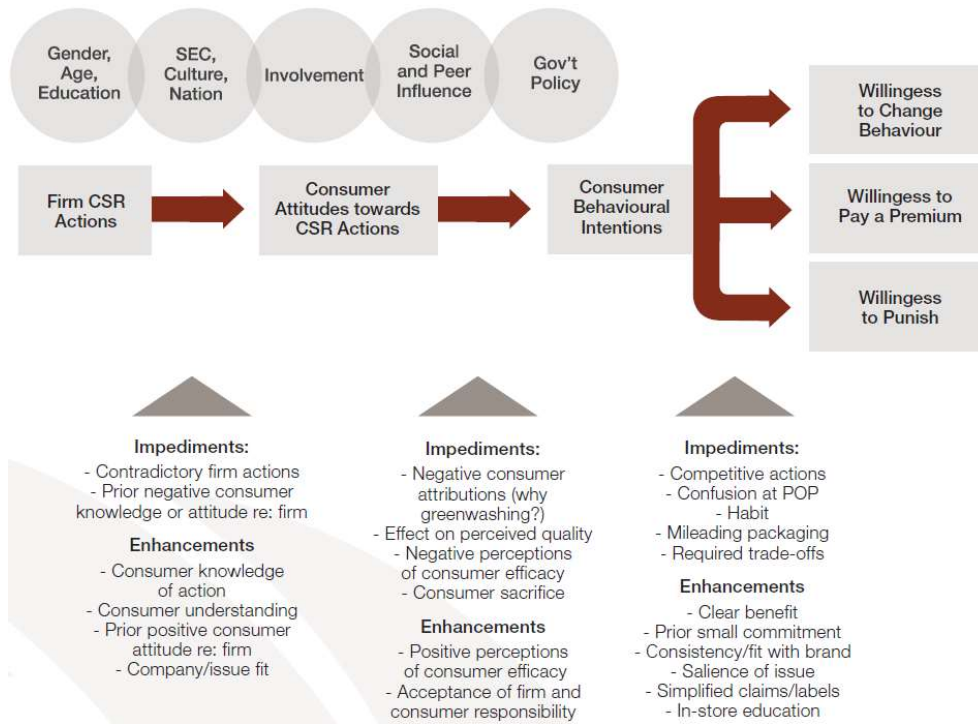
Gender, Age, Education

SEC, Culture, Nation

Involvement

Social and Peer Influence

Gov't Policy

Firm CSR Actions

Consumer Attitudes towards CSR Actions

Consumer Behavioural Intentions

Willingess to Change Behaviour

Willingess to Pay a Premium

Willingess to Punish

Impediments:
- Contradictory firm actions
- Prior negative consumer knowledge or attitude re: firm

Enhancements
- Consumer knowledge of action
- Consumer understanding
- Prior positive consumer attitude re: firm
- Company/issue fit

Impediments:
- Negative consumer attributions (why greenwashing?)
- Effect on perceived quality
- Negative perceptions of consumer efficacy
- Consumer sacrifice

Enhancements
- Positive perceptions of consumer efficacy
- Acceptance of firm and consumer responsibility

Impediments:
- Competitive actions
- Confusion at POP
- Habit
- Mileading packaging
- Required trade-offs

Enhancements
- Clear benefit
- Prior small commitment
- Consistency/fit with brand
- Salience of issue
- Simplified claims/labels
- In-store education